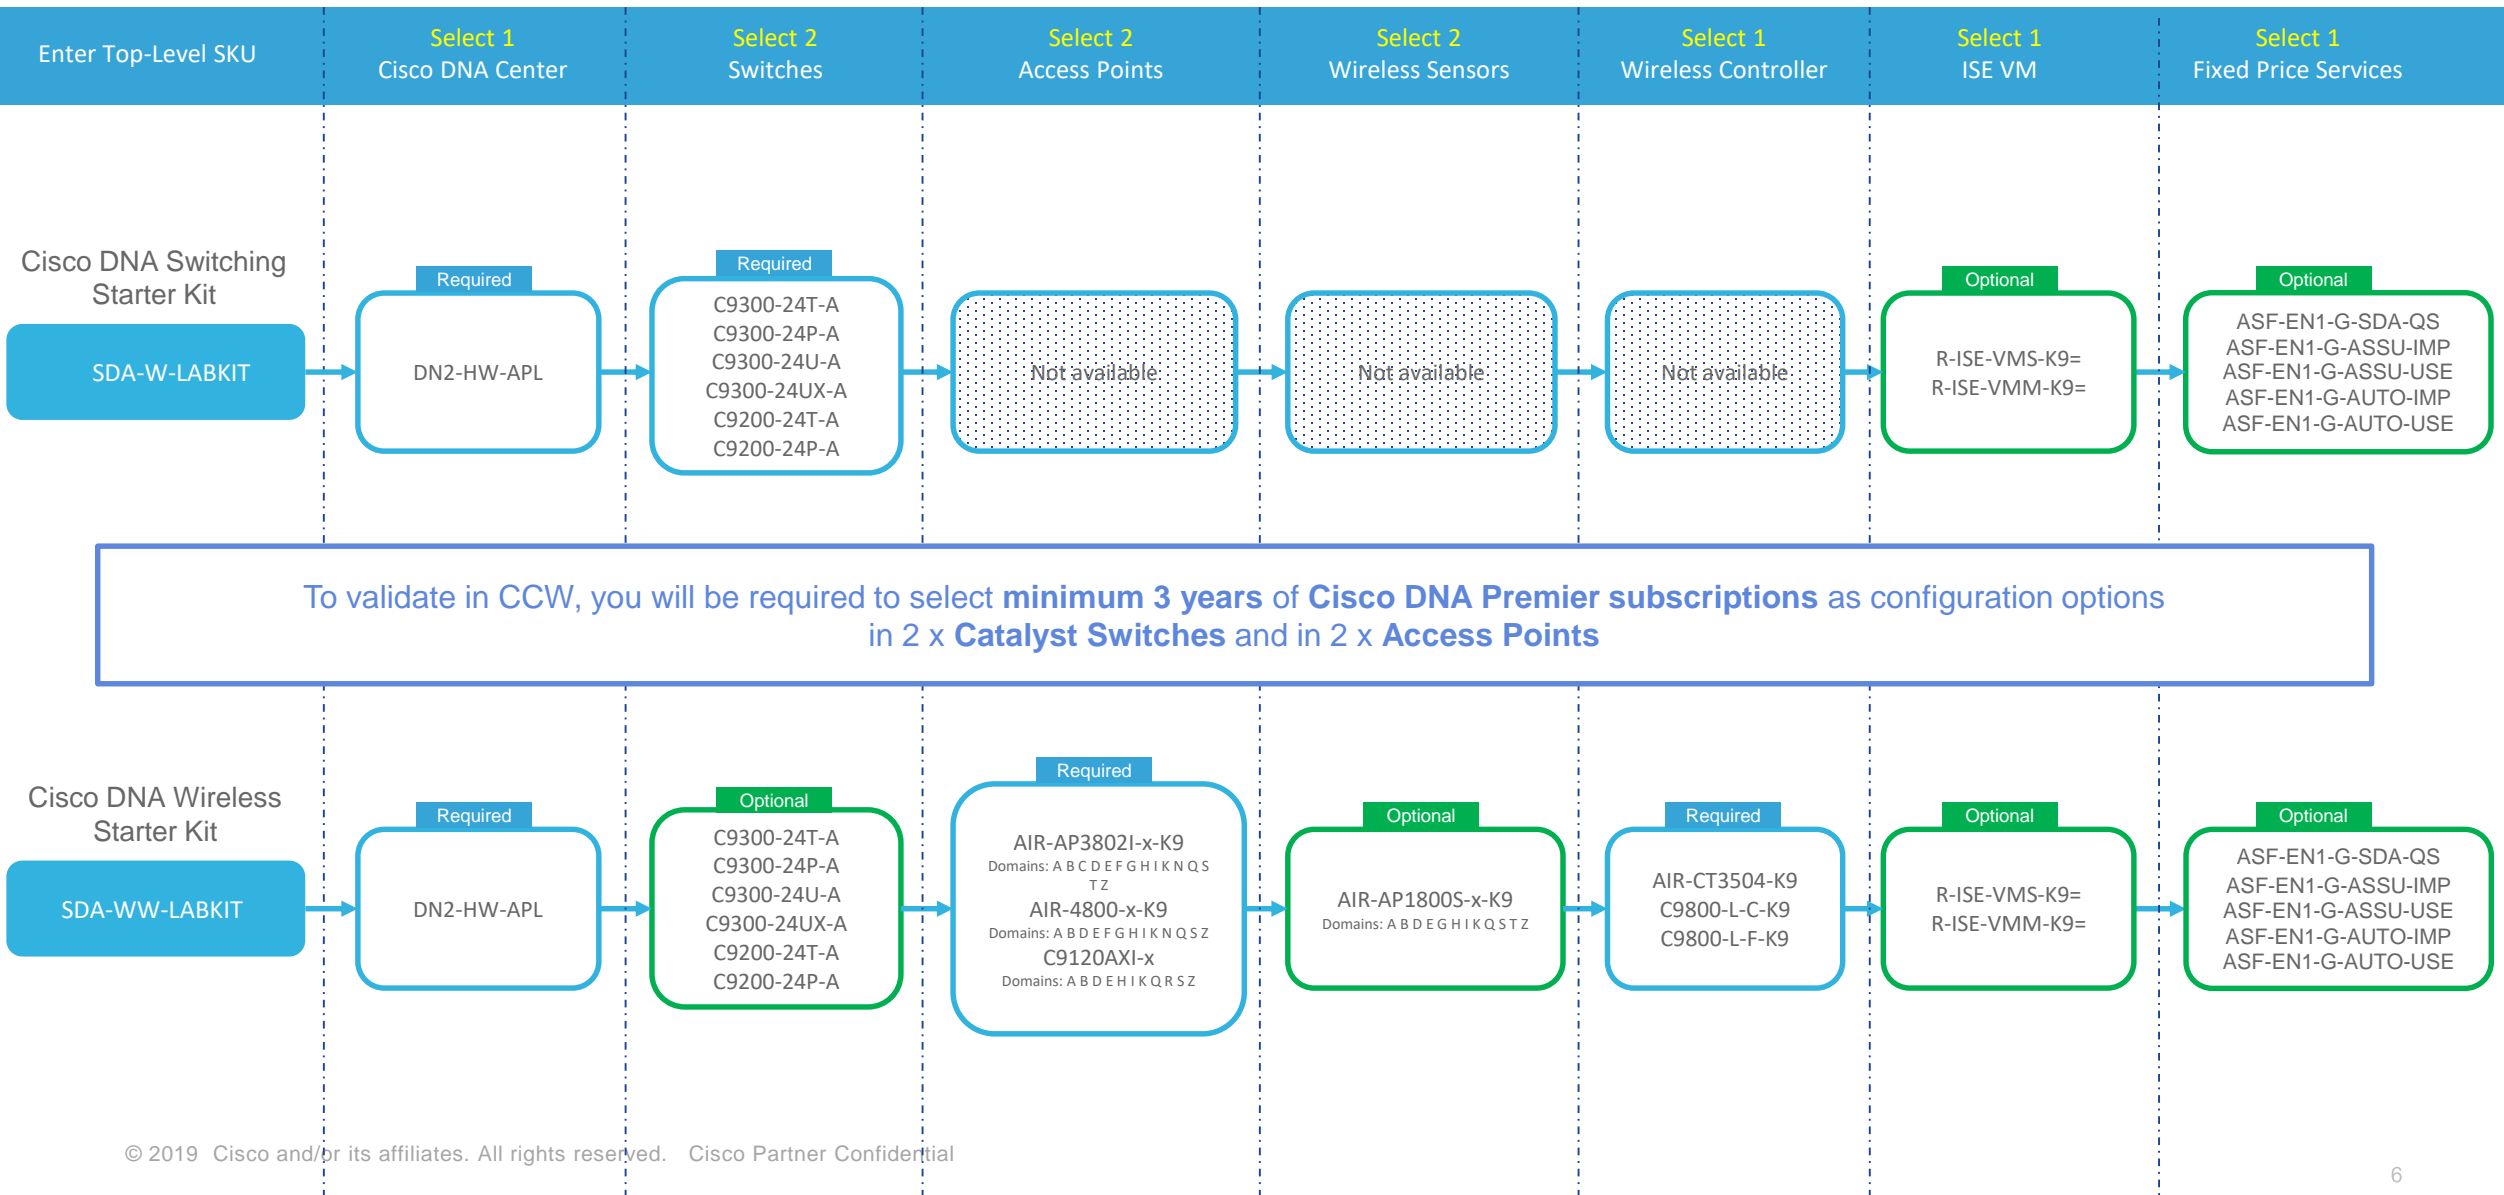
| Enter Top-Level SKU | Select 1 Cisco DNA Center | Select 2 Switches | Select 2 Access Points | Select 2 Wireless Sensors | Select 1 Wireless Controller | Select 1 ISE VM | Select 1 Fixed Price Services |
|---|---|---|---|---|---|---|---|

Cisco DNA Switching Starter Kit

SDA-W-LABKIT

Required
DN2-HW-APL

Required
C9300-24T-A
C9300-24P-A
C9300-24U-A
C9300-24UX-A
C9200-24T-A
C9200-24P-A

Not available

Not available

Not available

Optional
R-ISE-VMS-K9=
R-ISE-VMM-K9=

Optional
ASF-EN1-G-SDA-QS
ASF-EN1-G-ASSU-IMP
ASF-EN1-G-ASSU-USE
ASF-EN1-G-AUTO-IMP
ASF-EN1-G-AUTO-USE

To validate in CCW, you will be required to select **minimum 3 years** of **Cisco DNA Premier subscriptions** as configuration options in 2 x **Catalyst Switches** and in 2 x **Access Points**

Cisco DNA Wireless Starter Kit

SDA-WW-LABKIT

Required
DN2-HW-APL

Optional
C9300-24T-A
C9300-24P-A
C9300-24U-A
C9300-24UX-A
C9200-24T-A
C9200-24P-A

Required
AIR-AP3802I-x-K9
Domains: A B C D E F G H I K N Q S T Z
AIR-4800-x-K9
Domains: A B D E F G H I K N Q S Z
C9120AXI-x
Domains: A B D E H I K Q R S Z

Optional
AIR-AP1800S-x-K9
Domains: A B D E G H I K Q S T Z

Required
AIR-CT3504-K9
C9800-L-C-K9
C9800-L-F-K9

Optional
R-ISE-VMS-K9=
R-ISE-VMM-K9=

Optional
ASF-EN1-G-SDA-QS
ASF-EN1-G-ASSU-IMP
ASF-EN1-G-ASSU-USE
ASF-EN1-G-AUTO-IMP
ASF-EN1-G-AUTO-USE

© 2019 Cisco and/or its affiliates. All rights reserved. Cisco Partner Confidential

6